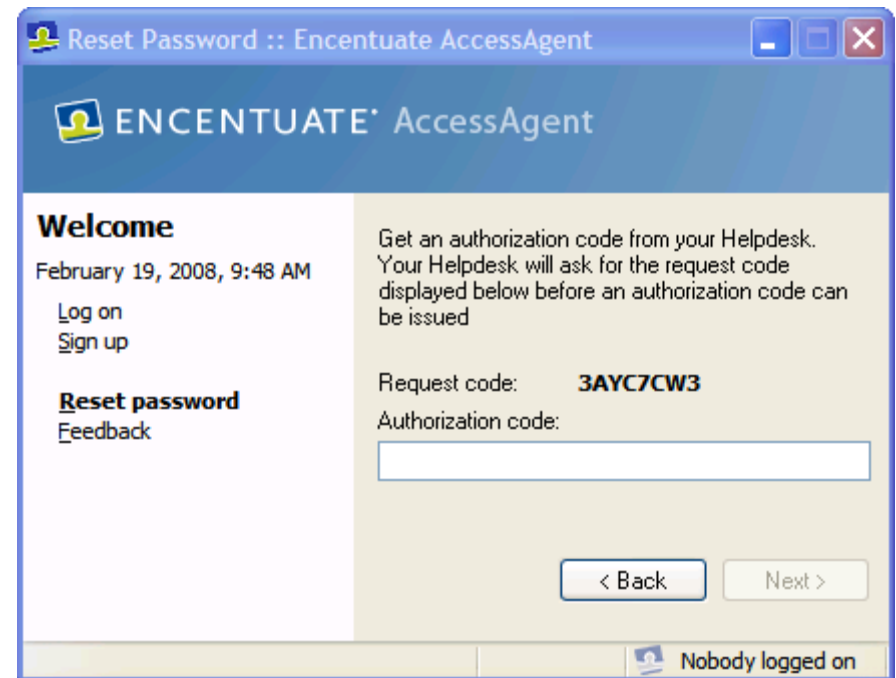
Reset Password :: Encentuate AccessAgent

ENCENTUATE AccessAgent

Welcome

February 19, 2008, 9:48 AM

Log on
Sign up

Reset password
Feedback

Get an authorization code from your Helpdesk. Your Helpdesk will ask for the request code displayed below before an authorization code can be issued

Request code: 3AYC7CW3

Authorization code:

< Back

Next >

Nobody logged on